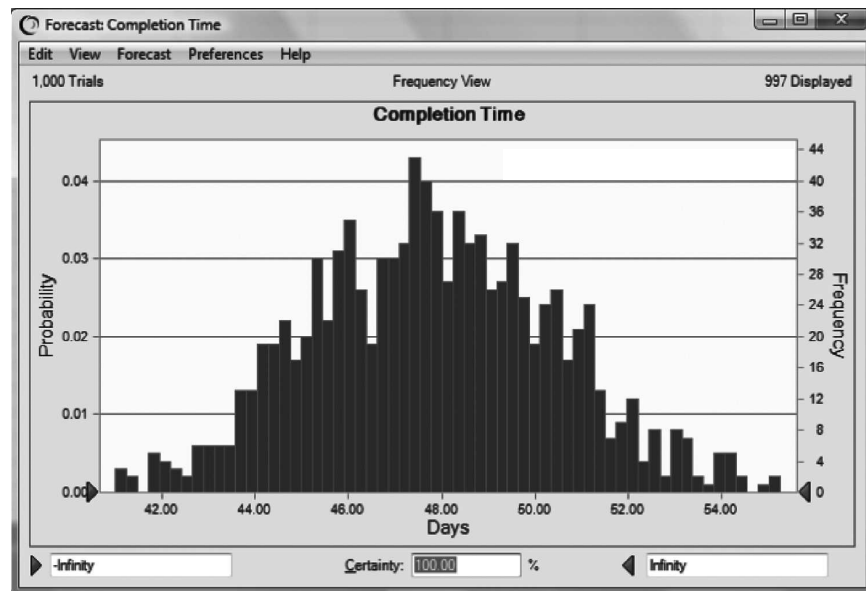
Forecast: Completion Time

Edit View Forecast Preferences Help

1,000 Trials Frequency View 997 Displayed

Completion Time

Probability

0.04
0.03
0.02
0.01
0.00

Frequency

44
40
36
32
28
24
20
16
12
8
4
0

42.00 44.00 46.00 48.00 50.00 52.00 54.00

Days

-Infinity Certainty: 100.00 % Infinity